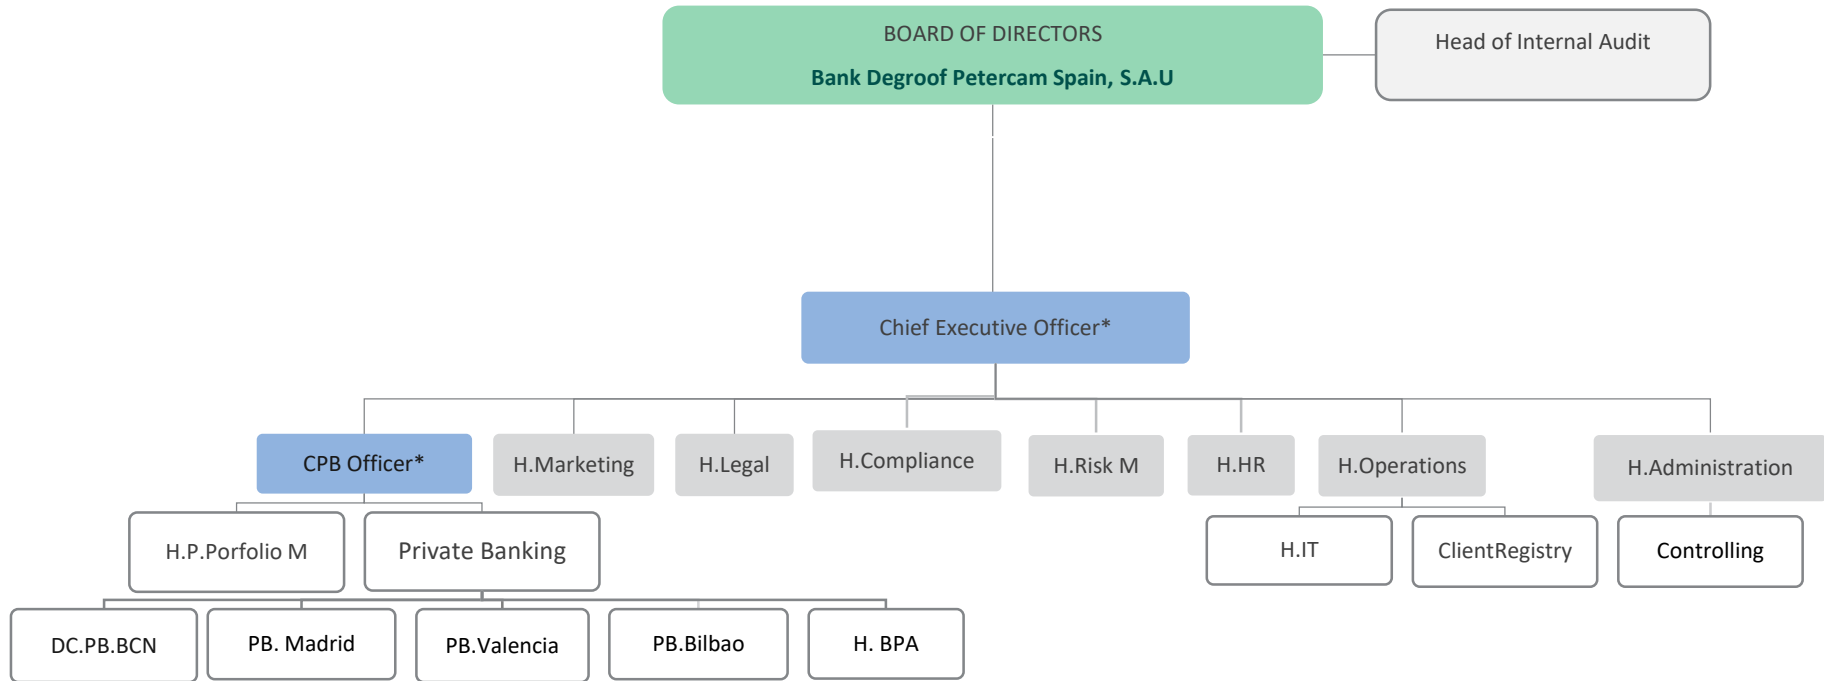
BOARD OF DIRECTORS

Bank Degroof Petercam Spain, S.A.U

Head of Internal Audit

Chief Executive Officer*

CPB Officer*

H.Marketing

H.Legal

H.Compliance

H.Risk M

H.HR

H.Operations

H.Administration

H.P.Porfolio M

Private Banking

H.IT

ClientRegistry

Controlling

DC.PB.BCN

PB. Madrid

PB.Valencia

PB.Bilbao

H. BPA